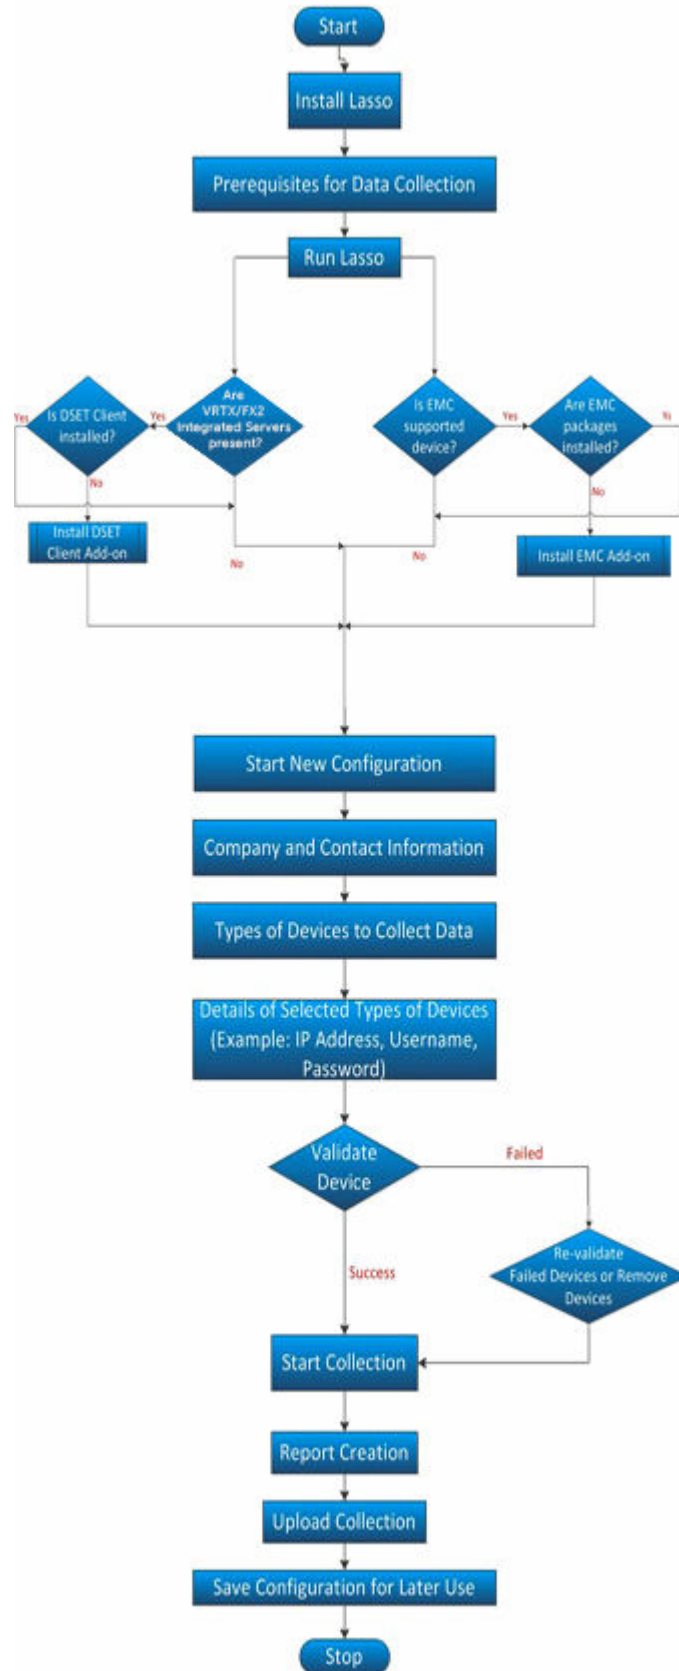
Start

Install Lasso

Prerequisites for Data Collection

Run Lasso

Yes

Is DSET Client installed?

Yes

Are VRTX/FX2 Integrated Servers present?

Is EMC supported device?

Yes

Are EMC packages installed?

Ye

No

No

Install DSET Client Add-on

No

No

Install EMC Add-on

Start New Configuration

Company and Contact Information

Types of Devices to Collect Data

Details of Selected Types of Devices (Example: IP Address, Username, Password)

Validate Device

Failed

Success

Re-validate Failed Devices or Remove Devices

Start Collection

Report Creation

Upload Collection

Save Configuration for Later Use

Stop